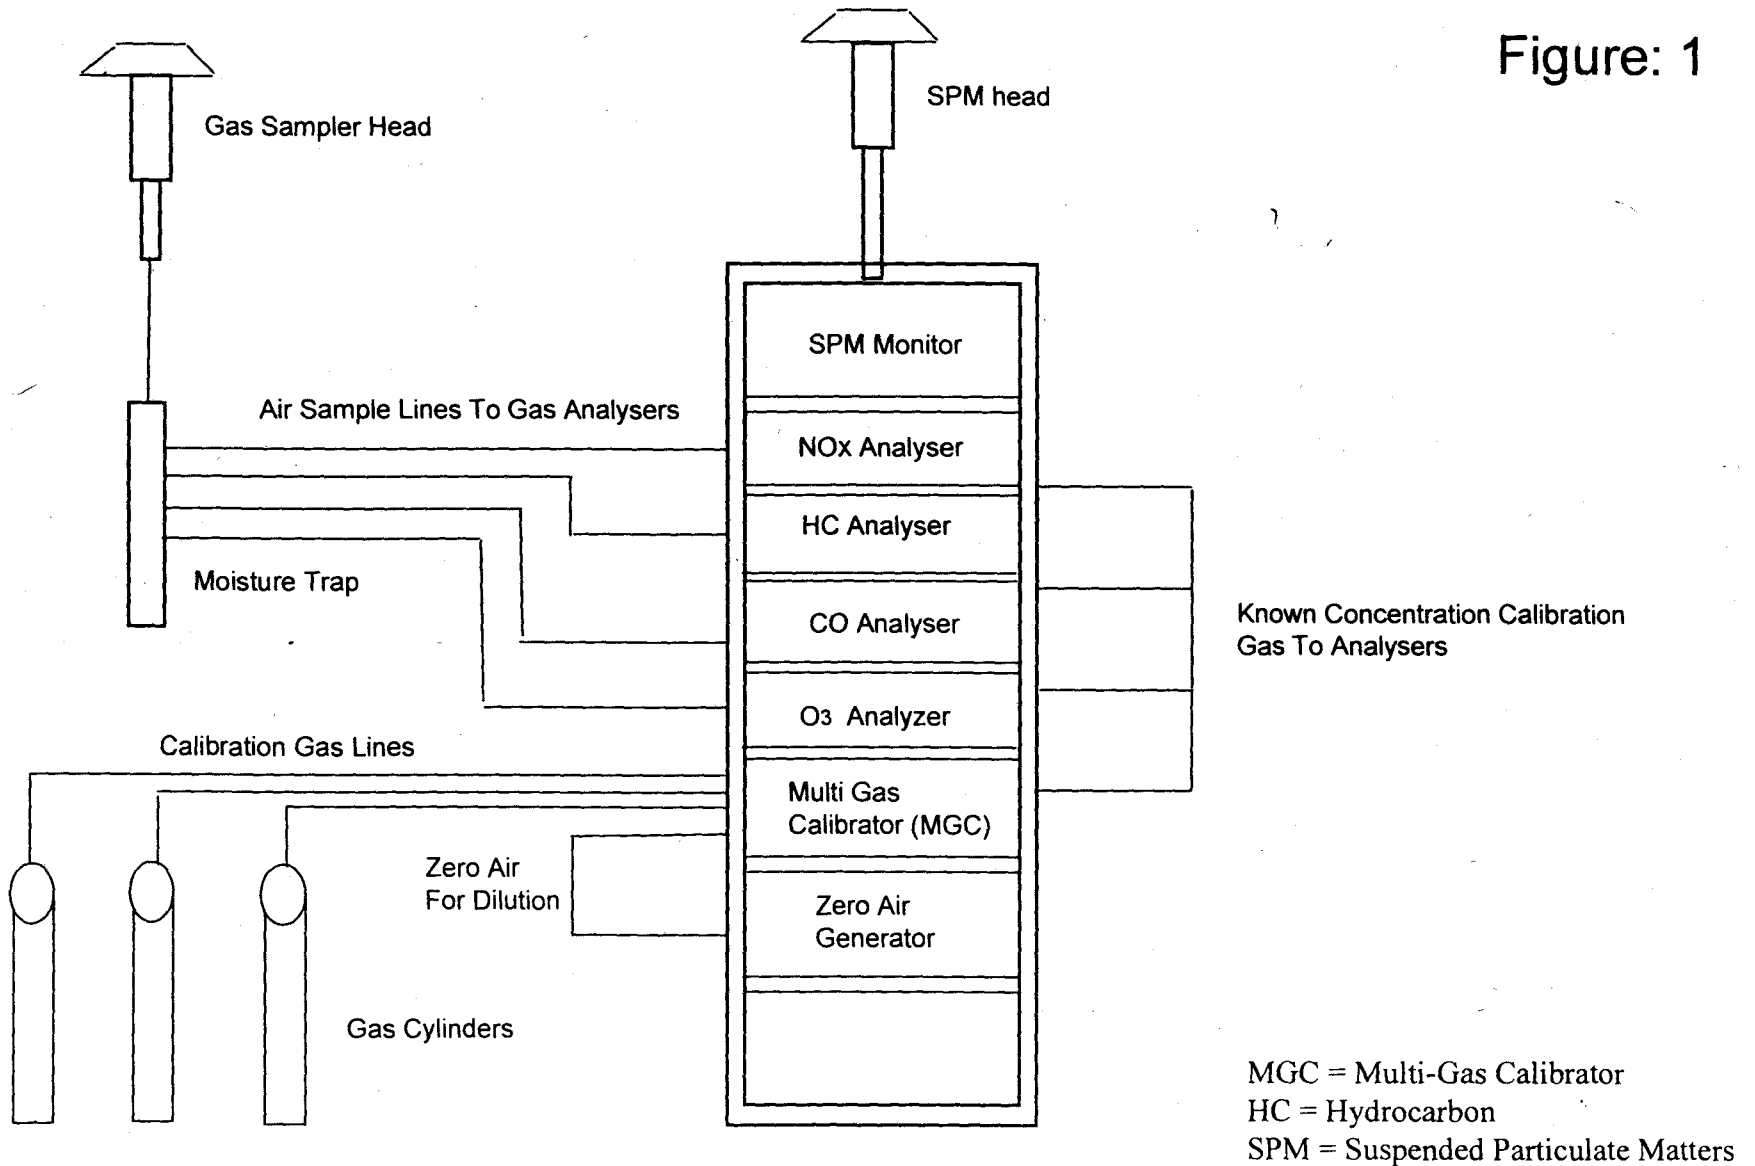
Figure: 1

Gas Sampler Head

SPM head

SPM Monitor

Air Sample Lines To Gas Analysers

NOx Analyser

HC Analyser

Moisture Trap

CO Analyser

Known Concentration Calibration Gas To Analysers

$O_3$ Analyzer

Calibration Gas Lines

Multi Gas Calibrator (MGC)

Zero Air For Dilution

Zero Air Generator

Gas Cylinders

MGC = Multi-Gas Calibrator
HC = Hydrocarbon
SPM = Suspended Particulate Matters